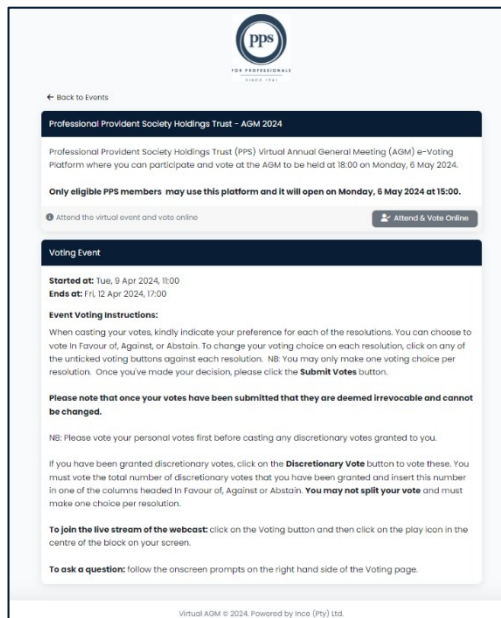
pps
FOR PROFESSIONALS
SINCE 1941

← Back to Events

Professional Provident Society Holdings Trust - AGM 2024

Professional Provident Society Holdings Trust (PPS) Virtual Annual General Meeting (AGM) e-Voting Platform where you can participate and vote at the AGM to be held at 18:00 on Monday, 6 May 2024.

Only eligible PPS members may use this platform and it will open on Monday, 6 May 2024 at 15:00.

Attend the virtual event and vote online

Attend & Vote Online

Voting Event

Started at: Tue, 9 Apr 2024, 11:00
Ends at: Fri, 12 Apr 2024, 17:00

Event Voting Instructions:

When casting your votes, kindly indicate your preference for each of the resolutions. You can choose to vote in Favour of, Against, or Abstain. To change your voting choice on each resolution, click on any of the unticked voting buttons against each resolution. NB: You may only make one voting choice per resolution. Once you've made your decision, please click the Submit Votes button.

Please note that once your votes have been submitted that they are deemed irrevocable and cannot be changed.

NB: Please vote your personal votes first before casting any discretionary votes granted to you.

If you have been granted discretionary votes, click on the Discretionary Vote button to vote these. You must vote the total number of discretionary votes that you have been granted and insert this number in one of the columns headed In Favour of, Against or Abstain. You may not split your vote and must make one choice per resolution.

To join the live stream of the webcast: click on the Voting button and then click on the play icon in the centre of the block on your screen.

To ask a question: follow the onscreen prompts on the right hand side of the Voting page.

Virtual AGM © 2024. Powered by Ince (Pty) Ltd.